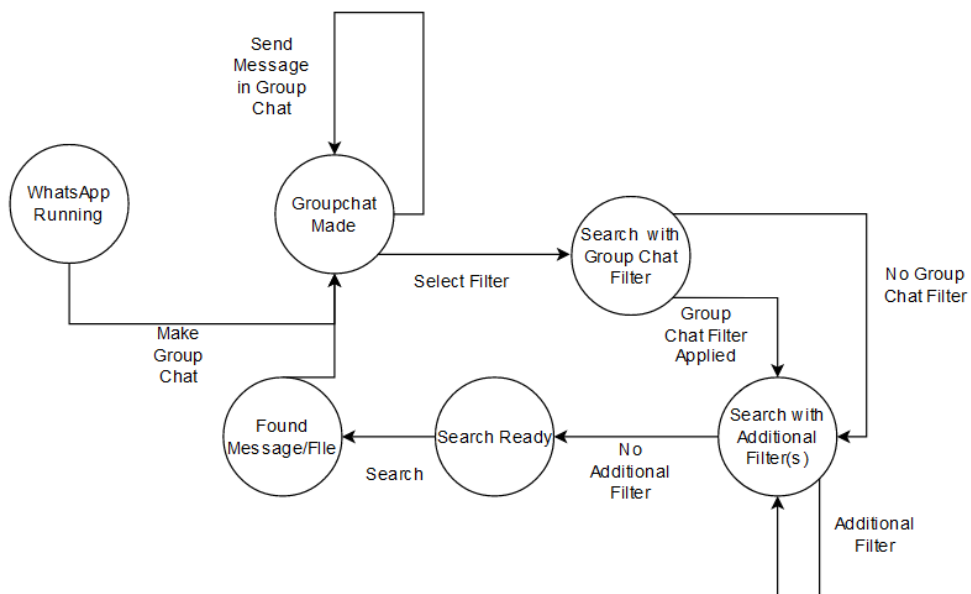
Send Message in Group Chat

WhatsApp Running

Groupchat Made

Search with Group Chat Filter

No Group Chat Filter

Select Filter

Group Chat Filter Applied

Make Group Chat

Found Message/File

Search Ready

Search with Additional Filter(s)

Search

No Additional Filter

Additional Filter